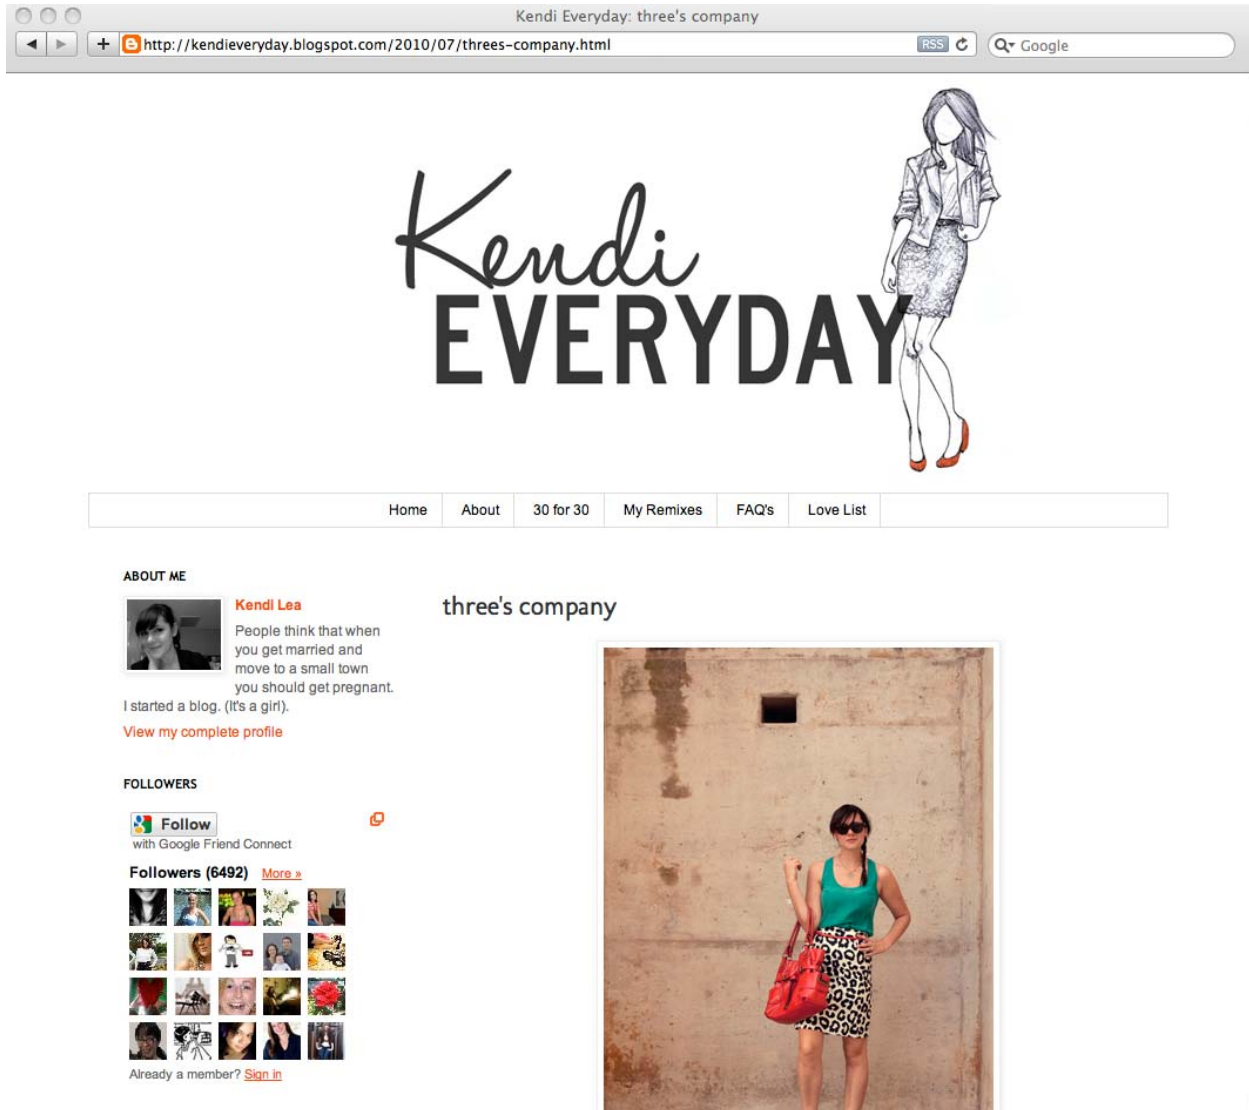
Kendi Everyday: three's company

http://kendieveryday.blogspot.com/2010/07/threes-company.html

RSS

Google

Kendi EVERYDAY

Home | About | 30 for 30 | My Remixes | FAQ's | Love List

ABOUT ME

Kendi Lea

People think that when you get married and move to a small town you should get pregnant. I started a blog. (It's a girl).

View my complete profile

FOLLOWERS

Follow with Google Friend Connect

Followers (6492) More »

Already a member? Sign in

three's company